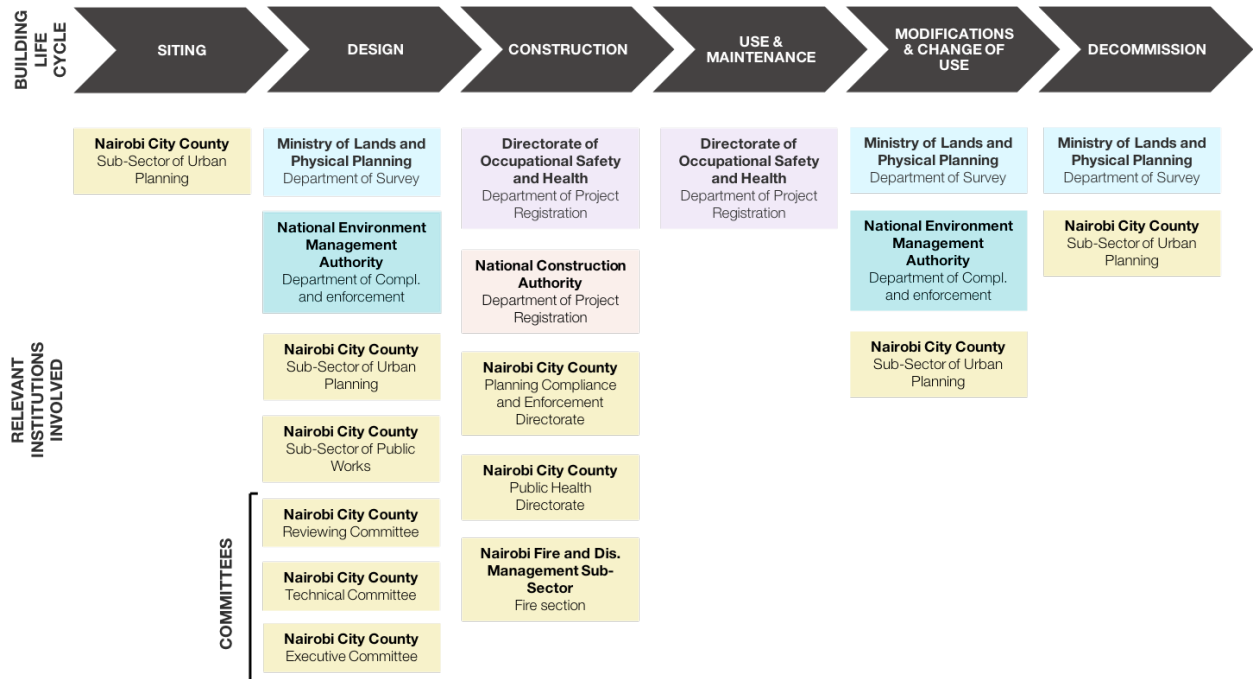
BUILDING LIFE CYCLE

SITING

DESIGN

CONSTRUCTION

USE & MAINTENANCE

MODIFICATIONS & CHANGE OF USE

DECOMMISSION

RELEVANT INSTITUTIONS INVOLVED

**Nairobi City County**
Sub-Sector of Urban Planning

**Ministry of Lands and Physical Planning**
Department of Survey

**National Environment Management Authority**
Department of Compl. and enforcement

**Nairobi City County**
Sub-Sector of Urban Planning

**Nairobi City County**
Sub-Sector of Public Works

COMMITTEES

**Nairobi City County**
Reviewing Committee

**Nairobi City County**
Technical Committee

**Nairobi City County**
Executive Committee

**Directorate of Occupational Safety and Health**
Department of Project Registration

**National Construction Authority**
Department of Project Registration

**Nairobi City County**
Planning Compliance and Enforcement Directorate

**Nairobi City County**
Public Health Directorate

**Nairobi Fire and Dis. Management Sub-Sector**
Fire section

**Directorate of Occupational Safety and Health**
Department of Project Registration

**Ministry of Lands and Physical Planning**
Department of Survey

**National Environment Management Authority**
Department of Compl. and enforcement

**Nairobi City County**
Sub-Sector of Urban Planning

**Ministry of Lands and Physical Planning**
Department of Survey

**Nairobi City County**
Sub-Sector of Urban Planning